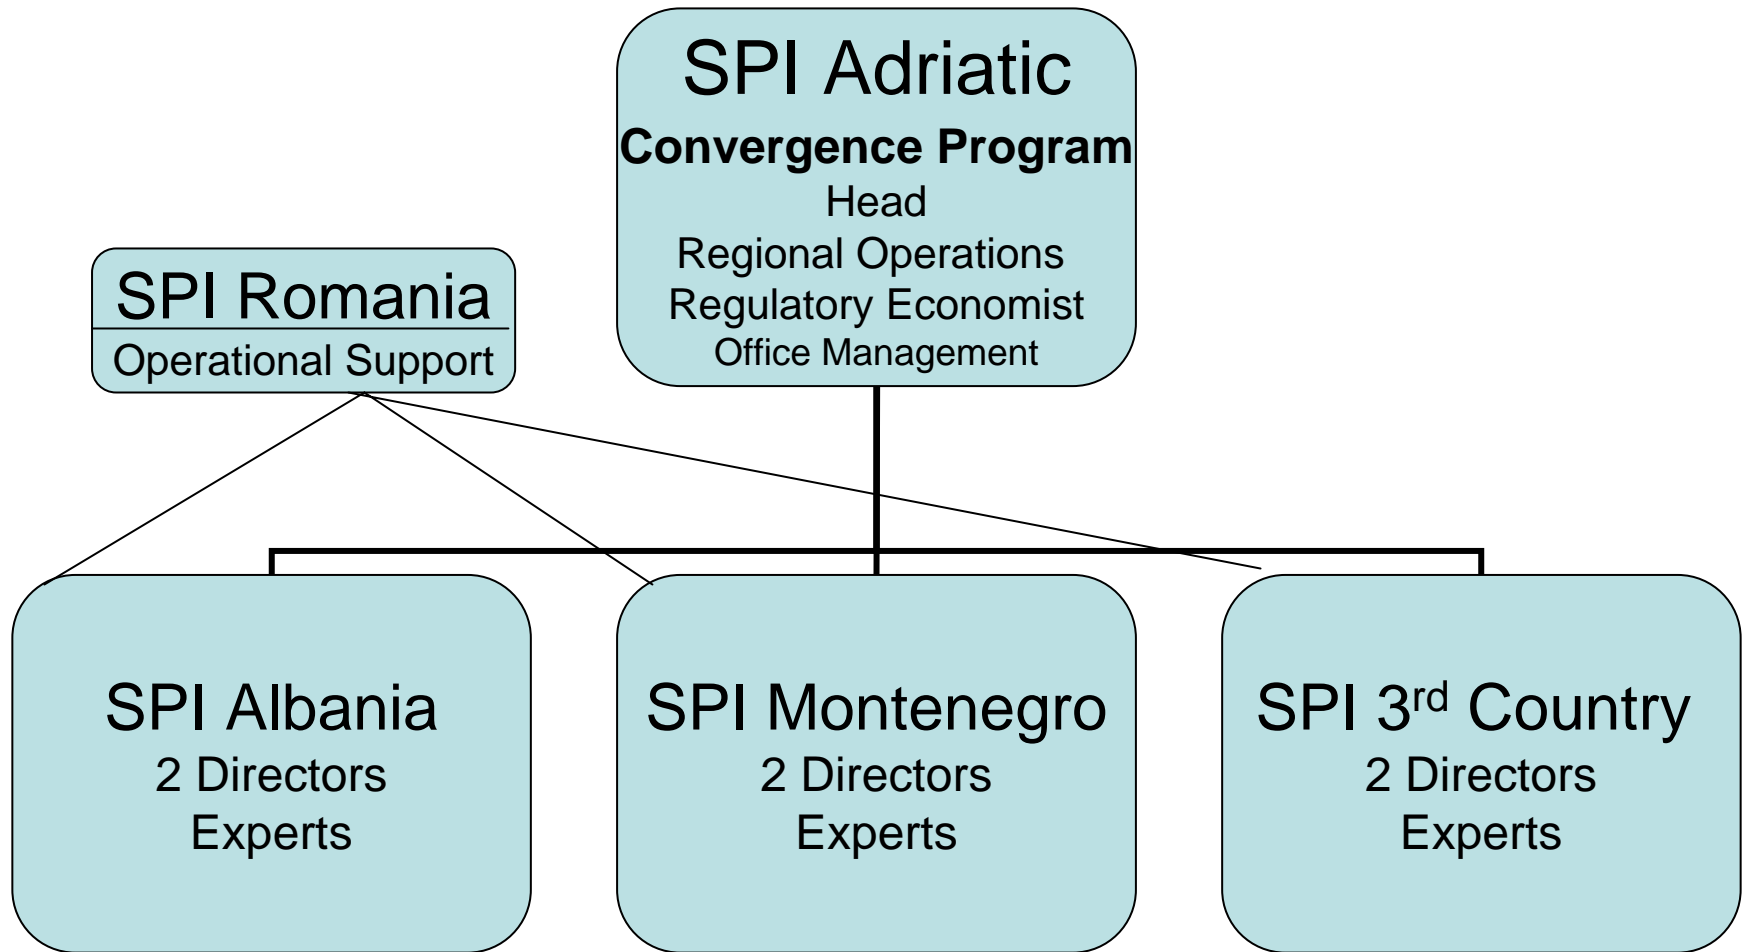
SPI Adriatic
**Convergence Program**
Head
Regional Operations
Regulatory Economist
Office Management

SPI Romania
Operational Support

SPI Albania
2 Directors
Experts

SPI Montenegro
2 Directors
Experts

SPI 3$^{rd}$ Country
2 Directors
Experts